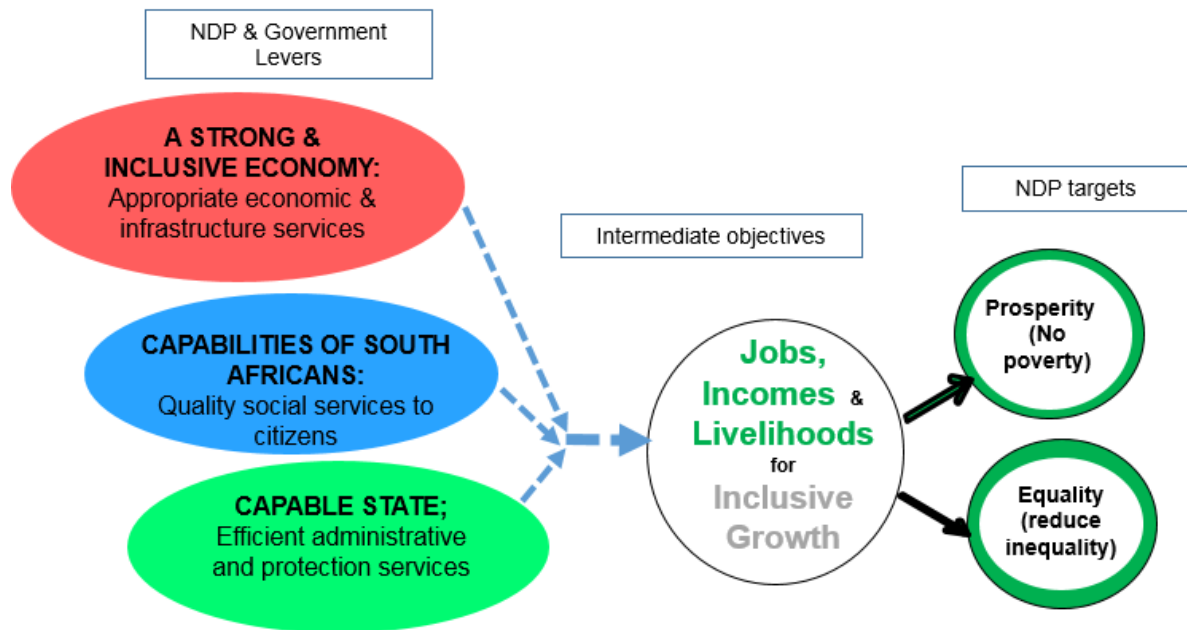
NDP & Government Levers

A STRONG & INCLUSIVE ECONOMY:
Appropriate economic & infrastructure services

CAPABILITIES OF SOUTH AFRICANS:
Quality social services to citizens

CAPABLE STATE;
Efficient administrative and protection services

Intermediate objectives

Jobs, Incomes & Livelihoods for Inclusive Growth

NDP targets

Prosperity (No poverty)

Equality (reduce inequality)